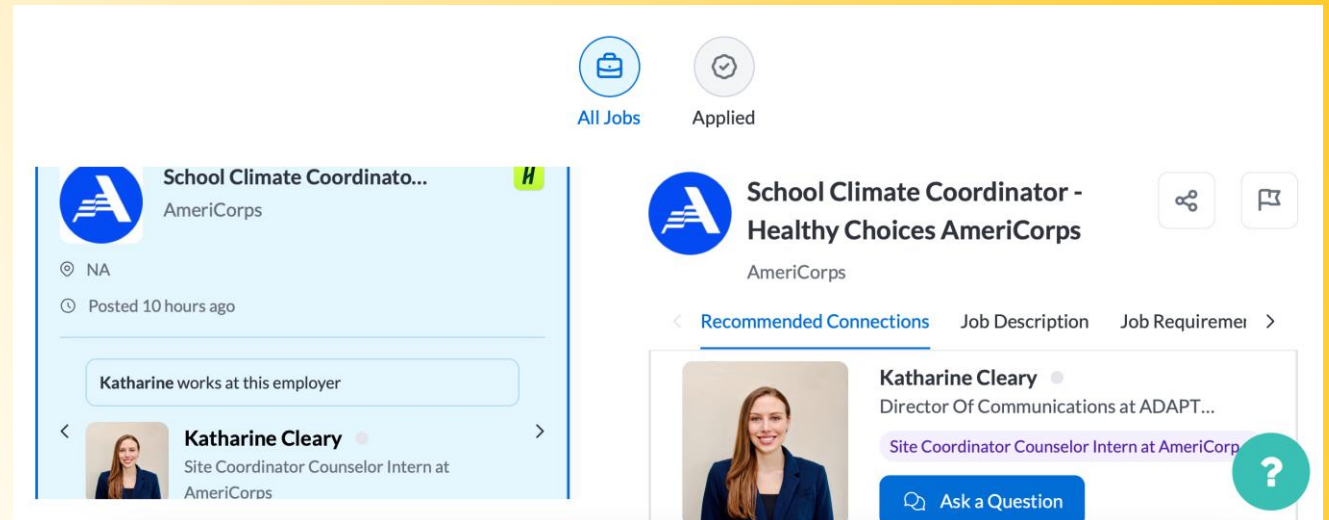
All Jobs
Applied

School Climate Coordinato...
AmeriCorps
H
NA
Posted 10 hours ago
Katharine works at this employer
Katharine Cleary
Site Coordinator Counselor Intern at AmeriCorps

School Climate Coordinator - Healthy Choices AmeriCorps
AmeriCorps
Recommended Connections
Job Description
Job Requiremer
Katharine Cleary
Director Of Communications at ADAPT...
Site Coordinator Counselor Intern at AmeriCorp
Ask a Question
?